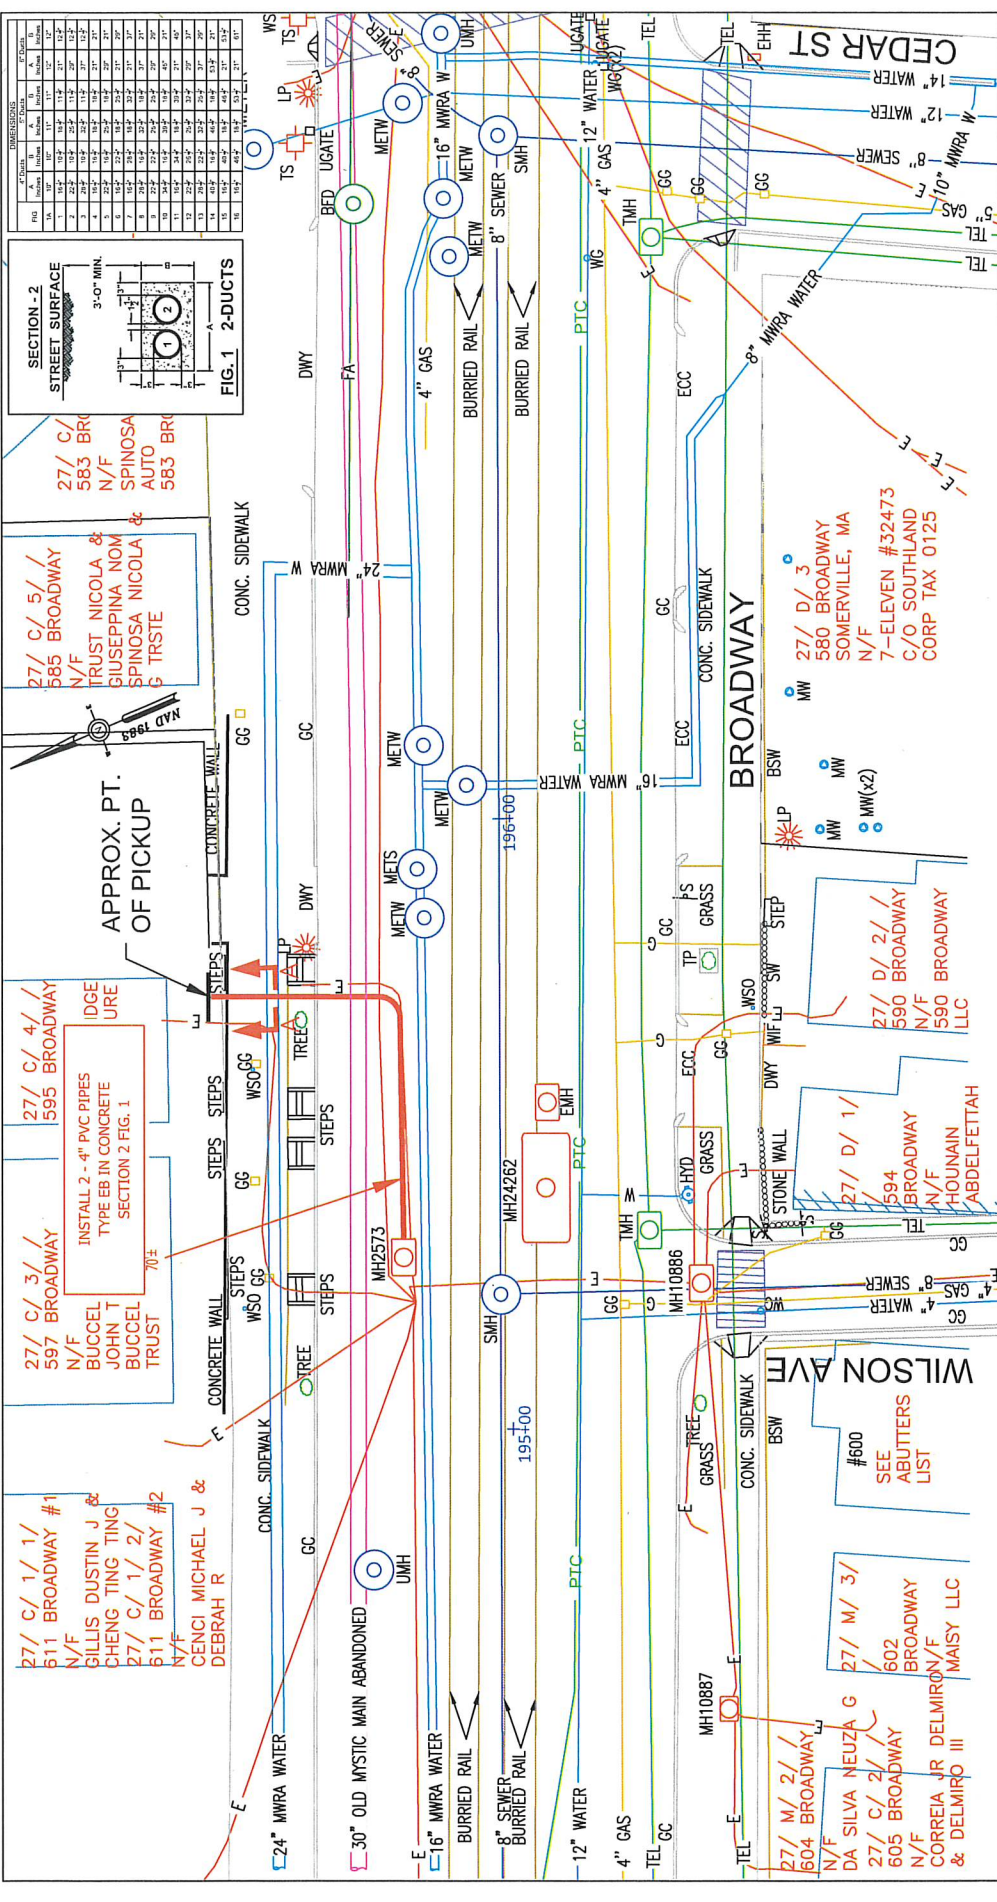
SECTION - 2
STREET SURFACE
3'-0" MIN.
FIG. 1 2-DUCTS

| FIG | 4" Ducts A Inches | B Inches | 5" Ducts A Inches | B Inches | 6" Ducts A Inches | B Inches |
|---|---|---|---|---|---|---|
| 1A | 10" | 10" | 11" | 11" | 12" | 12" |
| 1 | 16" | 10" | 18" | 11" | 21" | 12" |
| 2 | 22" | 10" | 25" | 11" | 29" | 12" |
| 3 | 28" | 10" | 32" | 11" | 37" | 12" |
| 4 | 16" | 16" | 18" | 18" | 21" | 21" |
| 5 | 16" | 22" | 18" | 25" | 21" | 29" |
| 6 | 16" | 28" | 18" | 32" | 21" | 37" |
| 7 | 16" | 34" | 18" | 39" | 21" | 45" |
| 8 | 22" | 16" | 25" | 18" | 29" | 21" |
| 9 | 28" | 16" | 32" | 18" | 37" | 21" |
| 10 | 22" | 22" | 25" | 25" | 29" | 29" |
| 11 | 16" | 34" | 18" | 39" | 21" | 45" |
| 12 | 22" | 22" | 25" | 25" | 29" | 29" |
| 13 | 28" | 22" | 32" | 25" | 37" | 29" |
| 14 | 46" | 16" | 53" | 18" | 61" | 21" |
| 15 | 16" | 40" | 18" | 46" | 21" | 53" |
| 16 | 40" | 16" | 46" | 18" | 53" | 21" |

CEDAR ST
14" WATER
12" WATER
8" SEWER
10" MWRA W
5" GAS
TEL
TEL
8" MWRA WATER
UGATE
UGATE
WG(X2)
TEL
EHH
TEL
WS
TS
SEWER
UMH
8" E
16" MWRA W
METW
12" WATER
4" GAS
8" SEWER
SMH
METW
METW
GG
GG
GG
TMH
WG
LP
TS
UGATE
BFD
BURRIED RAIL
BURRIED RAIL
4" GAS
DWY
FA
PTC
ECC
27/ C/
583 BRO
N/F
SPINOSA
AUTO
583 BRO
CONC. SIDEWALK
24" MWRA W
27/ C/ 5/ /
585 BROADWAY
N/F
TRUST NICOLA &
GIUSEPPINA NOM
SPINOSA NICOLA &
G TRSTE
GC
CONC. SIDEWALK
27/ D/ 3
580 BROADWAY
SOMERVILLE, MA
N/F
7-ELEVEN #32473
C/O SOUTHLAND
CORP TAX 0125
NAD 1983
GG
CONCRETE WALL
GC
METW
METW
16" MWRA WATER
196+00
PTC
ECC
BROADWAY
MW
BSW
MW
MW
MW(x2)
LP
APPROX. PT. OF PICKUP
DWY
METS
METW
PS
GRASS
STEP
27/ D/ 2/ /
590 BROADWAY
N/F
590 LLC
27/ C/ 4/ /
595 BROADWAY
IDGE
URE
STEPS
LP
E
E
GC
G
TP
GG
WSO
SW
WIF
TREE
INSTALL 2 - 4" PVC PIPES TYPE EB IN CONCRETE SECTION 2 FIG. 1
70±
STEPS
WSO
GG
STEPS
STEPS
GG
EMH
ECC
DWY
G
STONE WALL
27/ D/ 1/
594 BROADWAY
N/F
HOUNAIN
ABDELFETTAH
27/ C/ 3/ /
597 BROADWAY
N/F
BUCCEL
JOHN T
BUCCEL
TRUST
STEPS
WSO GG
STEPS
MH2573
MH24262
PTC
W
HYD
GRASS
TMH
TEL
GC
CONCRETE WALL
TREE
SMH
E
GG
G
MH10886
8" SEWER
4" GAS
4" WATER
GC
E
WILSON AVE
CONC. SIDEWALK
195+00
TREE
GRASS
CONC. SIDEWALK
BSW
#600
SEE
ABUTTERS
LIST
27/ C/ 1/ 1/
611 BROADWAY #1
N/F
GILLIS DUSTIN J &
CHENG TING TING
27/ C/ 1/ 2/
611 BROADWAY #2
N/F
CENCI MICHAEL J &
DEBRAH R
GC
UMH
PTC
27/ M/ 3/
/
602
BROADWAY
N/F
MAISY LLC
MH10887
E
E
E
24" MWRA WATER
30" OLD MYSTIC MAIN ABANDONED
16" MWRA WATER
BURRIED RAIL
8" SEWER
BURRIED RAIL
12" WATER
4" GAS
TEL
GC
TEL
27/ M/ 2/ /
604 BROADWAY
N/F
DA SILVA NEUZA G
27/ C/ 2/ /
605 BROADWAY
N/F
CORREIA JR DELMIRO
& DELMIRO III